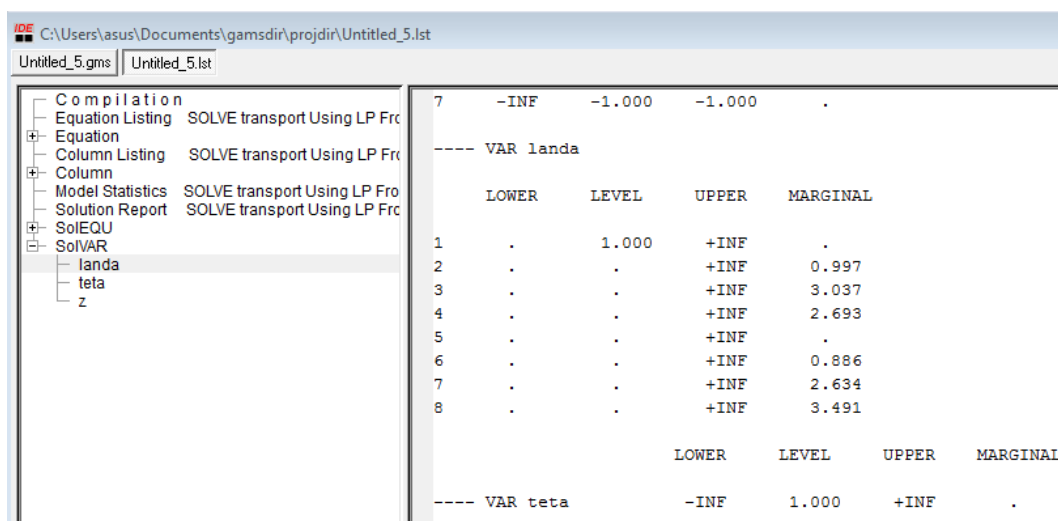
IDE C:\Users\asus\Documents\gamsdir\projdir\Untitled_5.lst

Untitled_5.gms | Untitled_5.lst

Compilation
Equation Listing SOLVE transport Using LP Fro
Equation
Column Listing SOLVE transport Using LP Fro
Column
Model Statistics SOLVE transport Using LP Fro
Solution Report SOLVE transport Using LP Fro
SolEQU
SolVAR
landa
teta
z

7 -INF -1.000 -1.000 .

---- VAR landa

| | LOWER | LEVEL | UPPER | MARGINAL |
|---|---|---|---|---|
| 1 | . | 1.000 | +INF | . |
| 2 | . | . | +INF | 0.997 |
| 3 | . | . | +INF | 3.037 |
| 4 | . | . | +INF | 2.693 |
| 5 | . | . | +INF | . |
| 6 | . | . | +INF | 0.886 |
| 7 | . | . | +INF | 2.634 |
| 8 | . | . | +INF | 3.491 |

| | LOWER | LEVEL | UPPER | MARGINAL |
|---|---|---|---|---|
| ---- VAR teta | -INF | 1.000 | +INF | . |